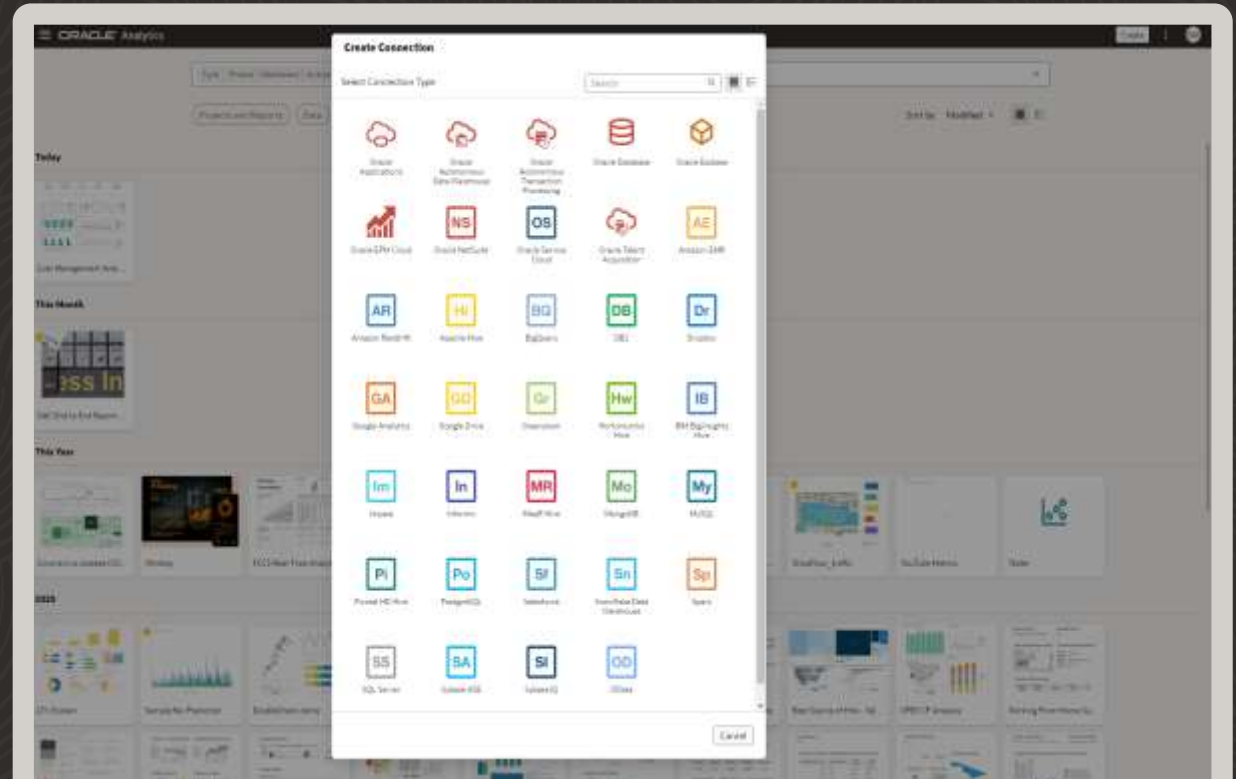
ORACLE Analytics

Create

Create Connection

Select Connection Type

Search

Oracle Applications

Oracle Autonomous Data Warehouse

Oracle Autonomous Transaction Processing

Oracle Database

Oracle Essbase

Oracle EPM Cloud

NS

Oracle NetSuite

OS

Oracle Service Cloud

Oracle Talent Acquisition

AE

Amazon EMR

AR

Amazon Redshift

Hi

Apache Hive

BQ

BigQuery

DB

DB2

Dr

Dropbox

GA

Google Analytics

GD

Google Drive

Gr

Greenplum

Hw

Hortonworks Hive

IB

IBM BigInsights Hive

Im

Impala

In

Informix

MR

MapR Hive

Mo

MongoDB

My

MySQL

Pi

Pivotal HD Hive

Po

PostgreSQL

Sf

Salesforce

Sn

Snowflake Data Warehouse

Sp

Spark

SS

SQL Server

SA

Sybase ASE

SI

Sybase IQ

OD

OData

Cancel

Today

This Month

This Year

2019

Sort by Modified

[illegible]